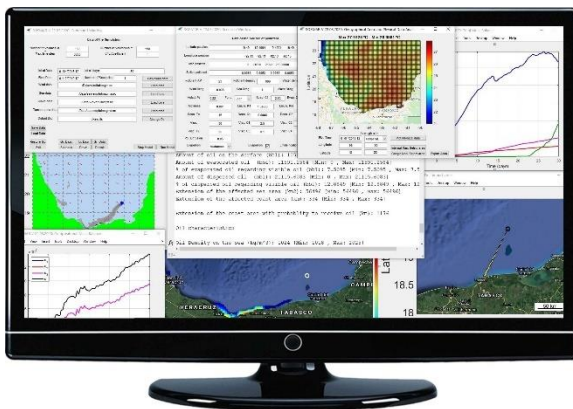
Amount of oil on the surface (bbls): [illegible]
Amount of evaporated oil (bbls): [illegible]
% of evaporated oil regarding spilled oil (bbls): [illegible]
Amount of dispersed oil (bbls): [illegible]
% of dispersed oil regarding spilled oil (bbls): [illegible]
Extension of the affected sea area (km2): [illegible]
Extension of the affected coast area (km): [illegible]

Extension of the coast area with probability to reached oil (km): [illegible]

Oil characteristics:

Oil Density at the sea (kg/m^3): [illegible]

Time (days)

VERACRUZ

TABASCO

CAMPECHE

18.5

18

Lat

50 km